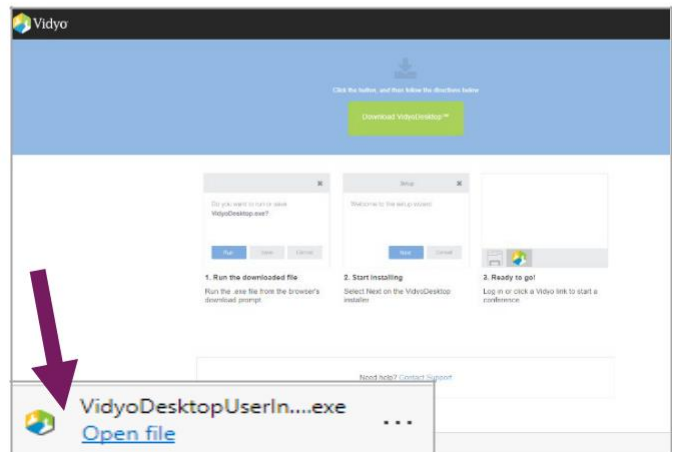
Vidyo

Click the button, and then follow the directions below

Download VidyoDesktop™

Do you want to run or save VidyoDesktop.exe?

Run Save Cancel

Setup

Welcome to the setup wizard

Next Cancel

1. Run the downloaded file

Run the .exe file from the browser's download prompt

2. Start installing

Select Next on the VidyoDesktop installer

3. Ready to go!

Log in or click a Vidyo link to start a conference

Need help? Contact Support

VidyoDesktopUserIn....exe

Open file

...